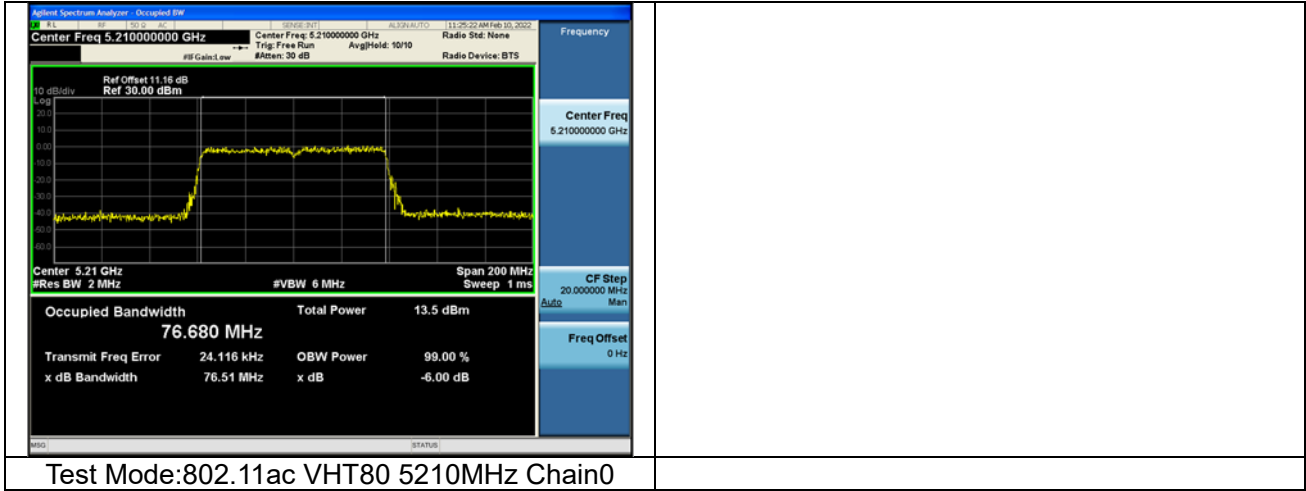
Agilent Spectrum Analyzer - Occupied BW

RL RF 50 Ω AC SENSE:INT ALIGN AUTO 11:25:22 AM Feb 10, 2022

Center Freq 5.210000000 GHz

Center Freq: 5.210000000 GHz
Trig: Free Run Avg|Hold: 10/10
#Atten: 30 dB

#IFGain:Low

Radio Std: None

Radio Device: BTS

Frequency

Ref Offset 11.16 dB
10 dB/div Ref 30.00 dBm
Log
20.0
10.0
0.00
-10.0
-20.0
-30.0
-40.0
-50.0
-60.0

Center 5.21 GHz
#Res BW 2 MHz
#VBW 6 MHz
Span 200 MHz
Sweep 1 ms

Center Freq
5.210000000 GHz

CF Step
20.000000 MHz
Auto Man

Freq Offset
0 Hz

| Occupied Bandwidth | | Total Power | 13.5 dBm |
|---|---|---|---|
| 76.680 MHz | | | |
| Transmit Freq Error | 24.116 kHz | OBW Power | 99.00 % |
| x dB Bandwidth | 76.51 MHz | x dB | -6.00 dB |

MSG STATUS

Test Mode:802.11ac VHT80 5210MHz Chain0